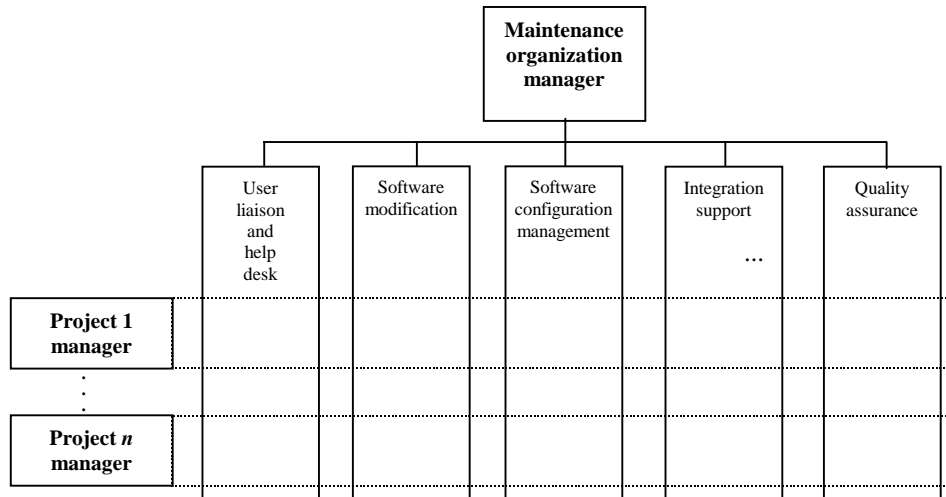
Maintenance organization manager

User liaison and help desk

Software modification

Software configuration management

Integration support

...

Quality assurance

Project 1 manager

.
.
.

Project *n* manager